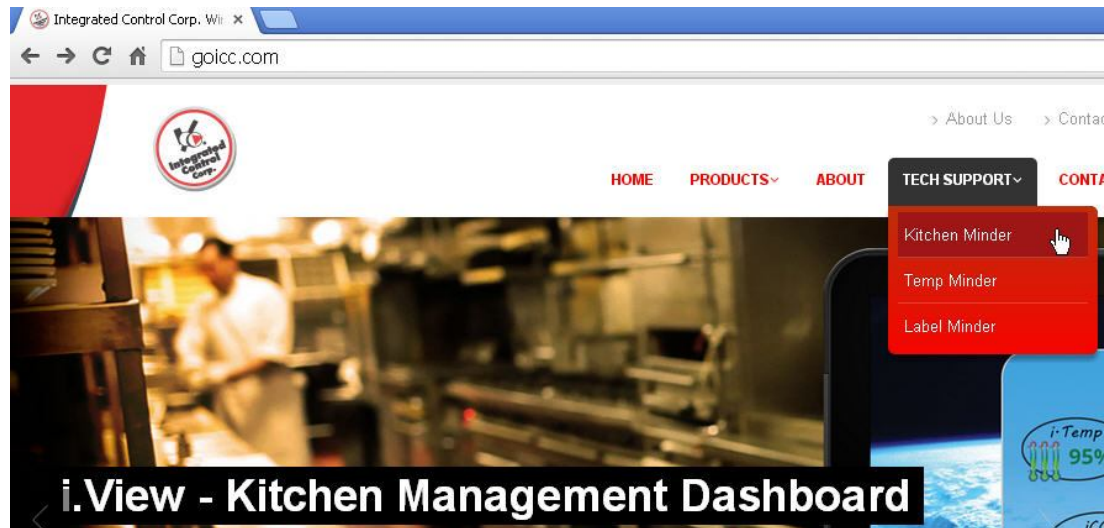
Integrated Control Corp. Wi ×

goicc.com

Integrated Control Corp.

› About Us › Contac

HOME PRODUCTS ABOUT TECH SUPPORT CONTA

Kitchen Minder

Temp Minder

Label Minder

i·Temp

95%

i.View - Kitchen Management Dashboard